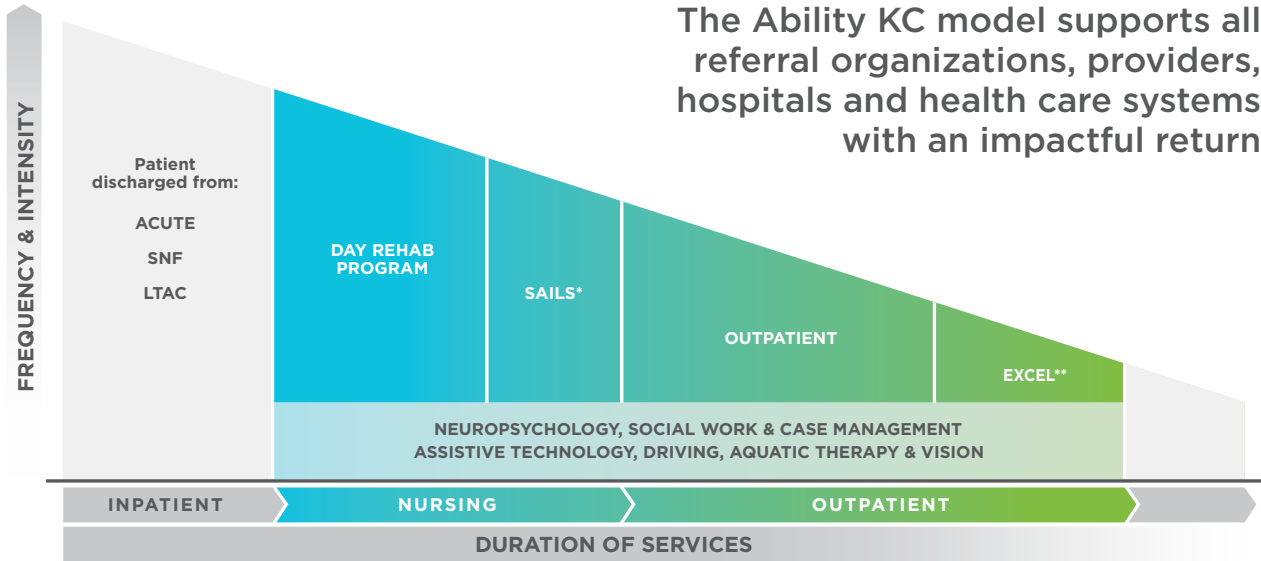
FREQUENCY & INTENSITY

The Ability KC model supports all referral organizations, providers, hospitals and health care systems with an impactful return

Patient discharged from:

ACUTE

SNF

LTAC

DAY REHAB PROGRAM

SAILS*

OUTPATIENT

EXCEL**

NEUROPSYCHOLOGY, SOCIAL WORK & CASE MANAGEMENT
ASSISTIVE TECHNOLOGY, DRIVING, AQUATIC THERAPY & VISION

INPATIENT

NURSING

OUTPATIENT

DURATION OF SERVICES